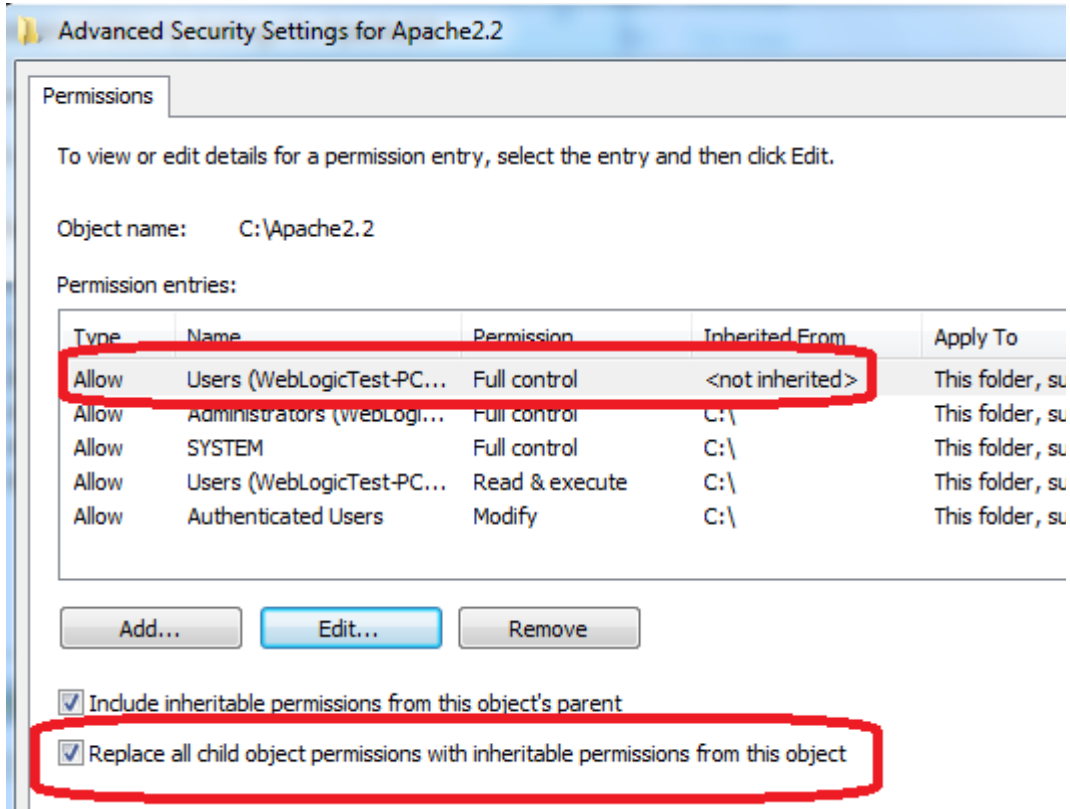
Advanced Security Settings for Apache2.2

Permissions

To view or edit details for a permission entry, select the entry and then click Edit.

Object name: C:\Apache2.2

Permission entries:

| Type | Name | Permission | Inherited From | Apply To |
|---|---|---|---|---|
| Allow | Users (WebLogicTest-PC... | Full control | <not inherited> | This folder, su |
| Allow | Administrators (WebLogi... | Full control | C:\ | This folder, su |
| Allow | SYSTEM | Full control | C:\ | This folder, su |
| Allow | Users (WebLogicTest-PC... | Read & execute | C:\ | This folder, su |
| Allow | Authenticated Users | Modify | C:\ | This folder, su |

Add... Edit... Remove

Include inheritable permissions from this object's parent

Replace all child object permissions with inheritable permissions from this object